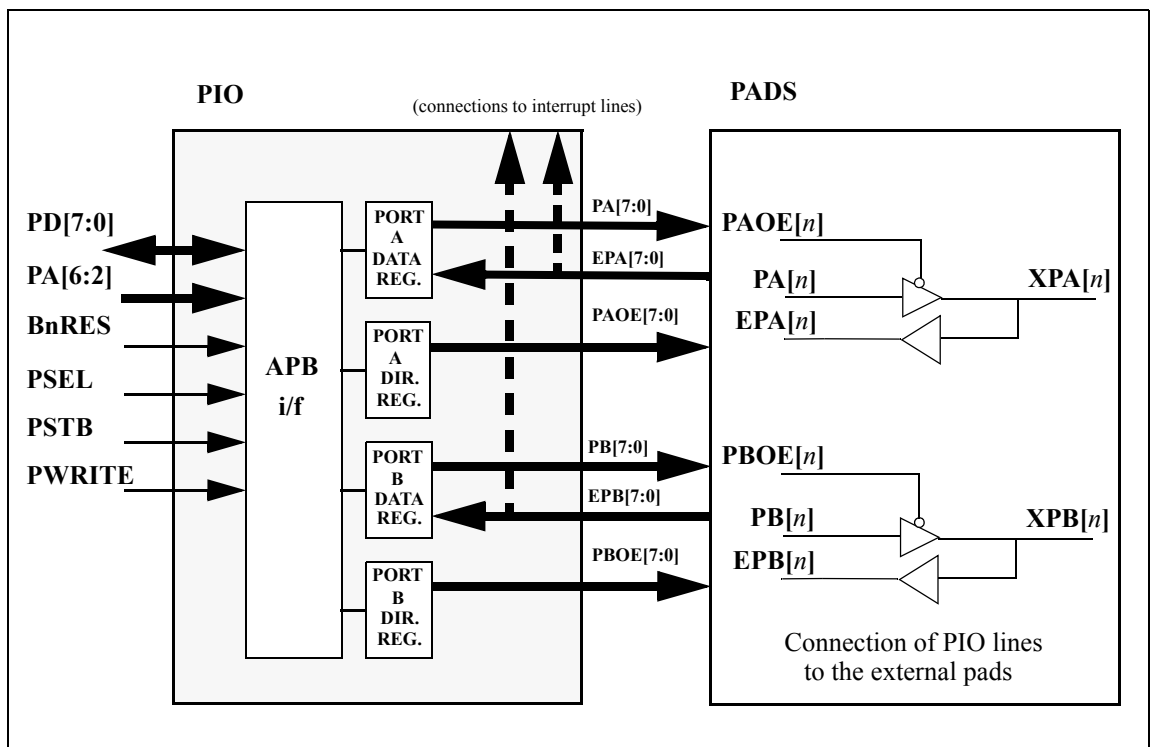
PIO

(connections to interrupt lines)

PADS

PD[7:0]

PA[6:2]

BnRES

PSEL

PSTB

PWRITE

APB
i/f

PORT
A
DATA
REG.

PORT
A
DIR.
REG.

PORT
B
DATA
REG.

PORT
B
DIR.
REG.

PA[7:0]

EPA[7:0]

PAOE[7:0]

PB[7:0]

EPB[7:0]

PBOE[7:0]

PAOE[$n$]

PA[$n$]

XPA[$n$]

EPA[$n$]

PBOE[$n$]

PB[$n$]

XPB[$n$]

EPB[$n$]

Connection of PIO lines to the external pads